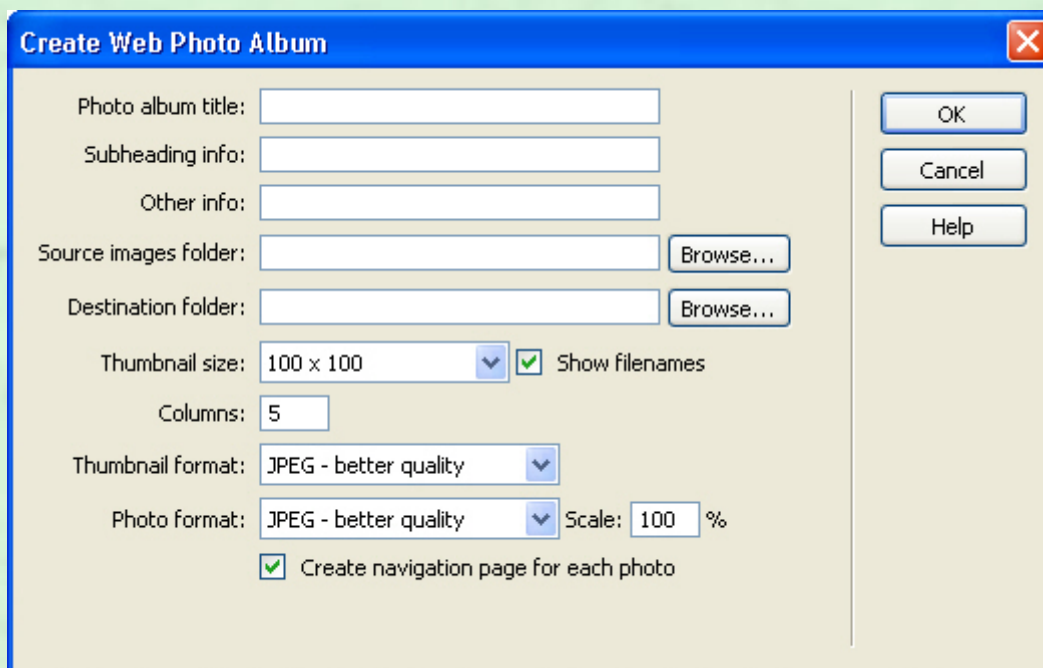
Create Web Photo Album

Photo album title:

Subheading info:

Other info:

Source images folder: Browse...

Destination folder: Browse...

Thumbnail size: 100 x 100 Show filenames

Columns: 5

Thumbnail format: JPEG - better quality

Photo format: JPEG - better quality Scale: 100 %

Create navigation page for each photo

OK

Cancel

Help